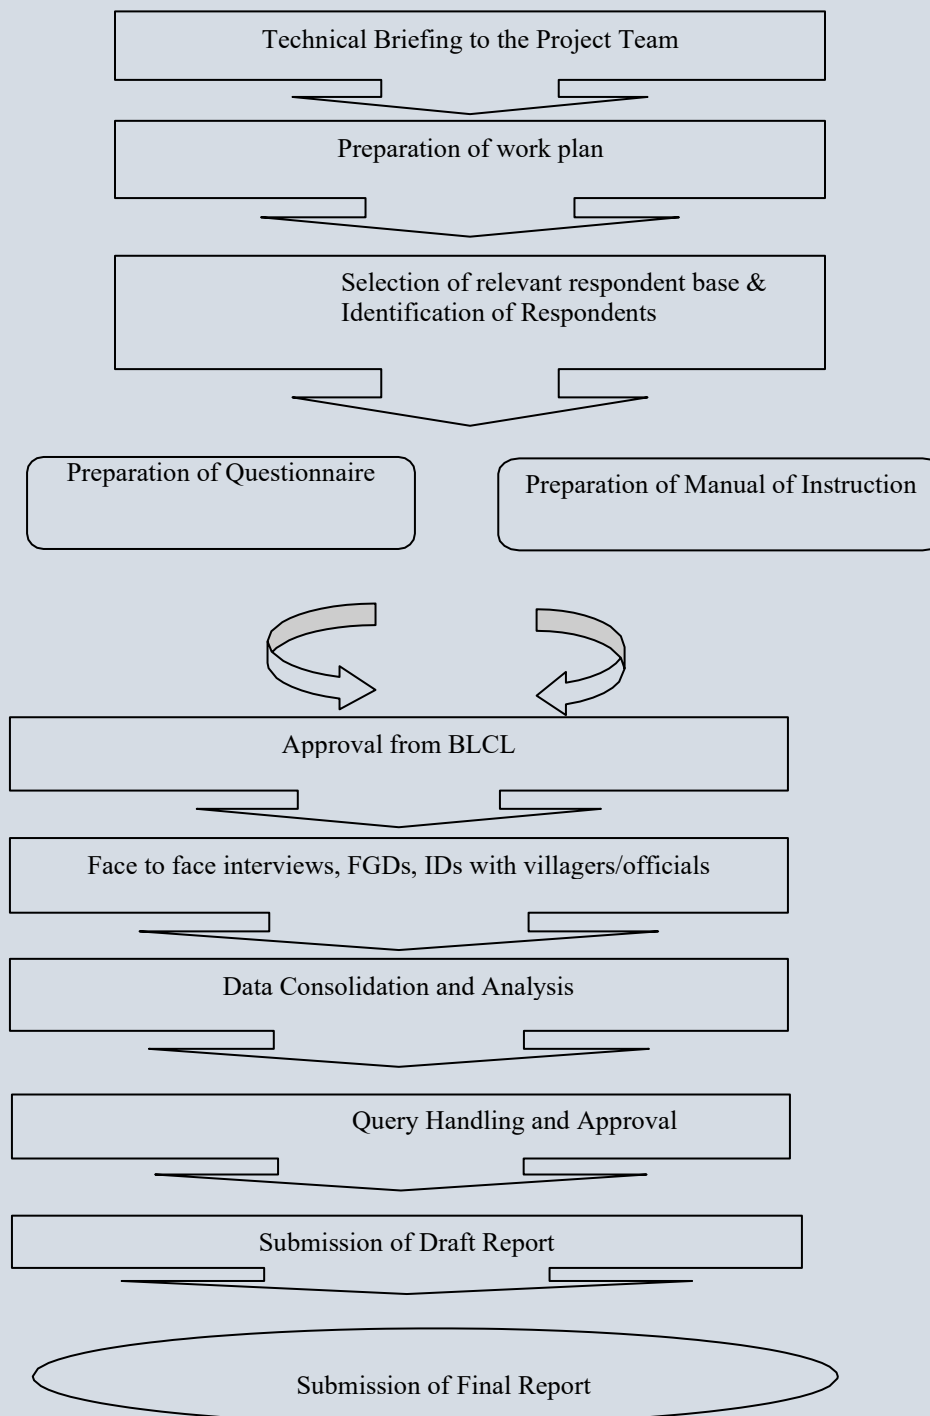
Technical Briefing to the Project Team

Preparation of work plan

Selection of relevant respondent base & Identification of Respondents

Preparation of Questionnaire

Preparation of Manual of Instruction

Approval from BLCL

Face to face interviews, FGDs, IDs with villagers/officials

Data Consolidation and Analysis

Query Handling and Approval

Submission of Draft Report

Submission of Final Report